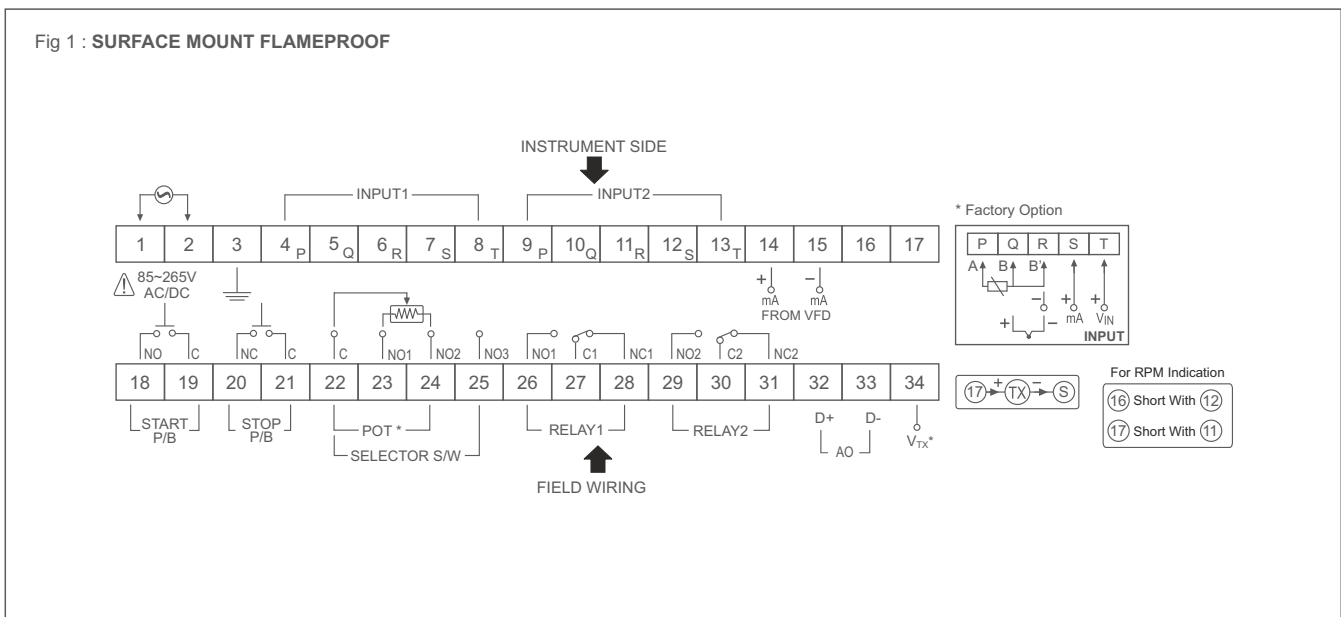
Fig 1 : **SURFACE MOUNT FLAMEPROOF**

INSTRUMENT SIDE

INPUT1

INPUT2

* Factory Option

| 1 | 2 | 3 | $4_P$ | $5_Q$ | $6_R$ | $7_S$ | $8_T$ | $9_P$ | $10_Q$ | $11_R$ | $12_S$ | $13_T$ | 14 | 15 | 16 | 17 |
|---|---|---|---|---|---|---|---|---|---|---|---|---|---|---|---|---|

85~265V AC/DC

+ mA − mA FROM VFD

| P | Q | R | S | T |
|---|---|---|---|---|

A B B' + mA + $V_{IN}$ + − INPUT

NO C NC C C NO1 NO2 NO3 NO1 C1 NC1 NO2 C2 NC2

| 18 | 19 | 20 | 21 | 22 | 23 | 24 | 25 | 26 | 27 | 28 | 29 | 30 | 31 | 32 | 33 | 34 |
|---|---|---|---|---|---|---|---|---|---|---|---|---|---|---|---|---|

(17) + (TX) − (S)

For RPM Indication
(16) Short With (12)
(17) Short With (11)

START P/B

STOP P/B

POT *

SELECTOR S/W

RELAY1

RELAY2

D+ D-
AO

$V_{TX}$*

FIELD WIRING